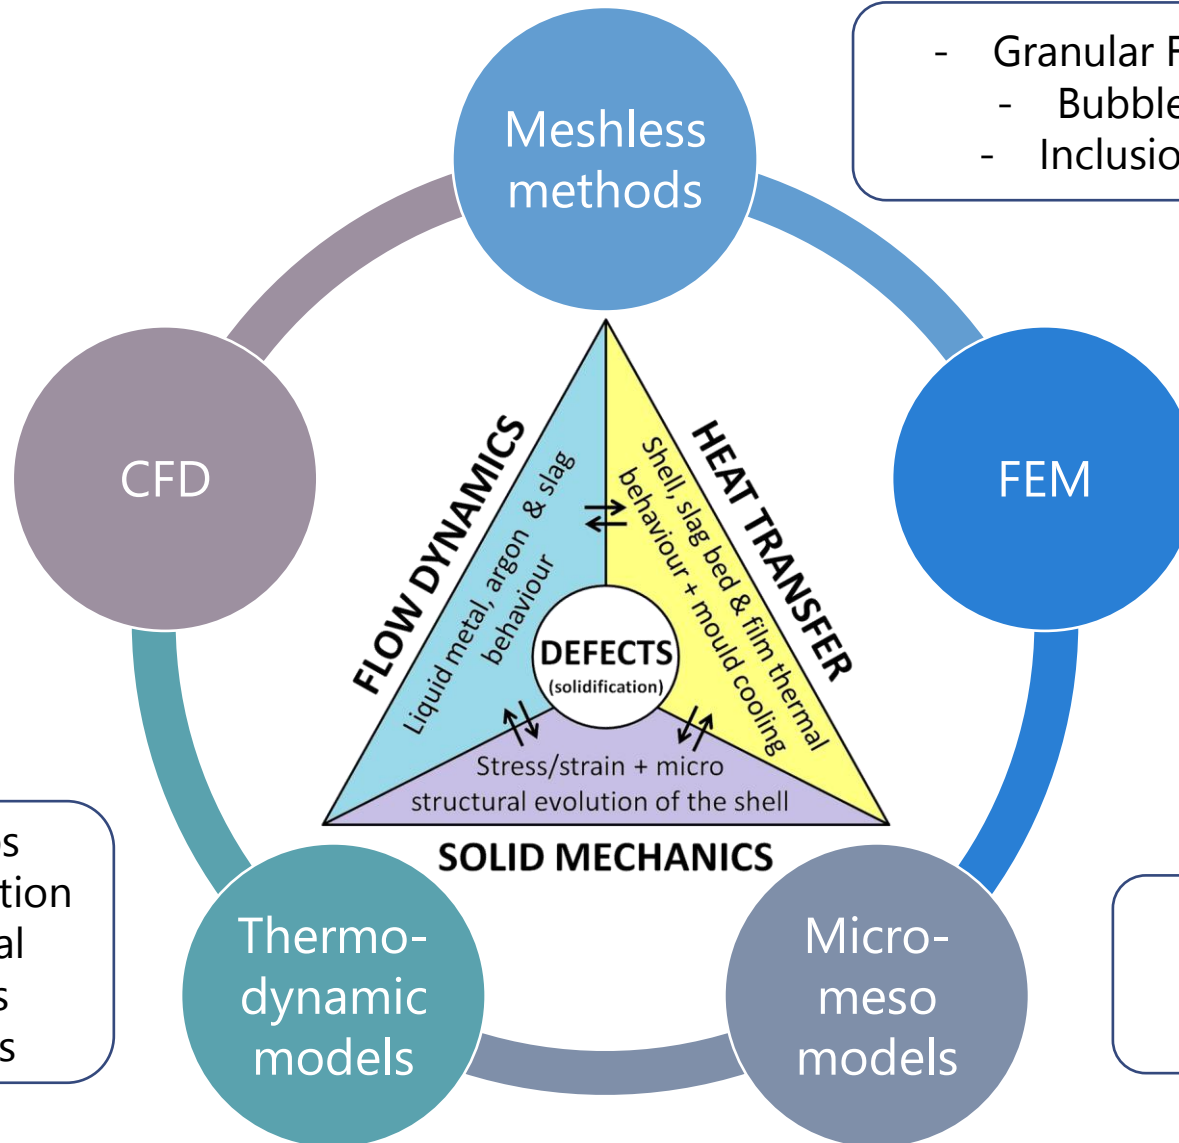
- Granular F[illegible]
- Bubble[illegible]
- Inclusio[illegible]

Meshless methods

CFD

FEM

FLOW DYNAMICS
Liquid metal, argon & slag behaviour

HEAT TRANSFER
Shell, slag bed & film thermal behaviour + mould cooling

DEFECTS
(solidification)

Stress/strain + micro structural evolution of the shell

SOLID MECHANICS

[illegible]s
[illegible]tion
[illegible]al
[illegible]s
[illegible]s

Thermo-dynamic models

Micro-meso models